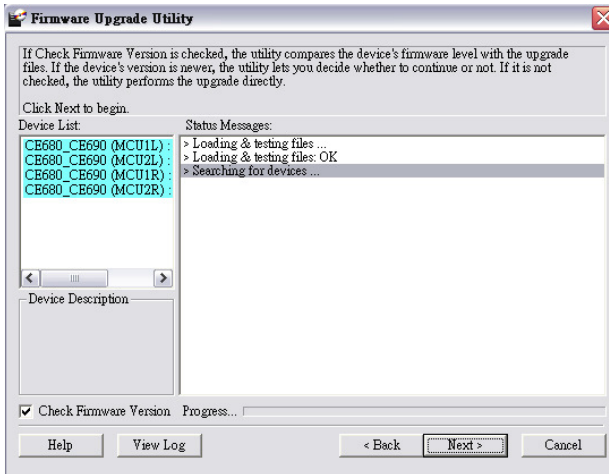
Firmware Upgrade Utility

If Check Firmware Version is checked, the utility compares the device's firmware level with the upgrade files. If the device's version is newer, the utility lets you decide whether to continue or not. If it is not checked, the utility performs the upgrade directly.

Click Next to begin.

Device List:
CE680_CE690 (MCU1L) :
CE680_CE690 (MCU2L) :
CE680_CE690 (MCU1R) :
CE680_CE690 (MCU2R) :

Device Description

Status Messages:
> Loading & testing files ...
> Loading & testing files: OK
> Searching for devices ...

Check Firmware Version Progress...

Help View Log < Back Next > Cancel